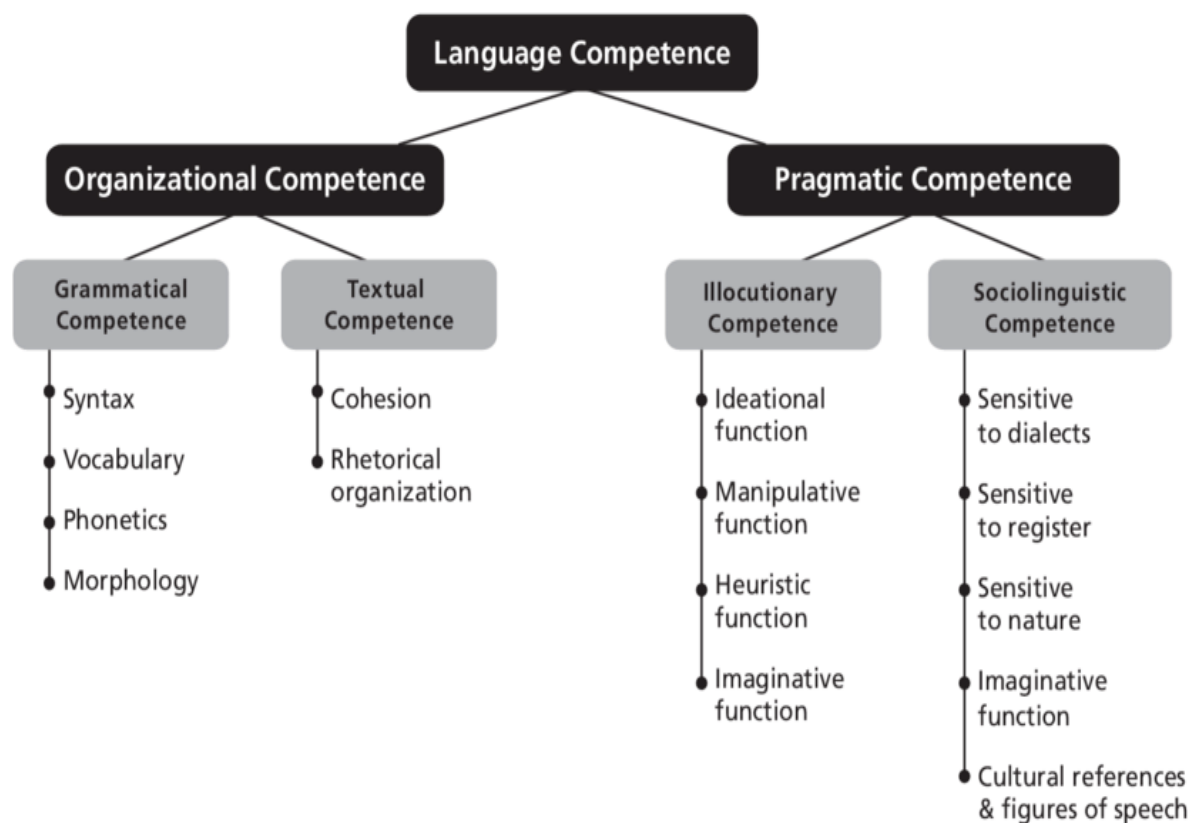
Language Competence

Organizational Competence

Pragmatic Competence

Grammatical Competence

Syntax

Vocabulary

Phonetics

Morphology

Textual Competence

Cohesion

Rhetorical organization

Illocutionary Competence

Ideational function

Manipulative function

Heuristic function

Imaginative function

Sociolinguistic Competence

Sensitive to dialects

Sensitive to register

Sensitive to nature

Imaginative function

Cultural references & figures of speech